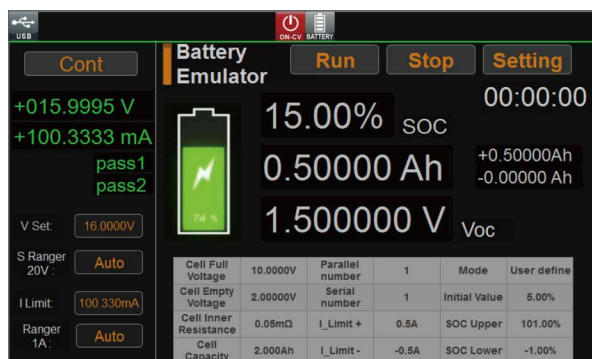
USB

ON-CV BATTERY

Cont

+015.9995 V

+100.3333 mA

pass1

pass2

V Set: 16.0000V

S Ranger 20V: Auto

I Limit: 100.330mA

Ranger 1A: Auto

Battery Emulator

Run

Stop

Setting

00:00:00

74 %

15.00% SOC

0.50000 Ah

+0.50000Ah

-0.00000 Ah

1.500000 V Voc

| Cell Full Voltage | 10.0000V | Parallel number | 1 | Mode | User define |
|---|---|---|---|---|---|
| Cell Empty Voltage | 2.00000V | Serial number | 1 | Initial Value | 5.00% |
| Cell Inner Resistance | 0.05mΩ | I_Limit + | 0.5A | SOC Upper | 101.00% |
| Cell Capacity | 2.000Ah | I_Limit - | -0.5A | SOC Lower | -1.00% |